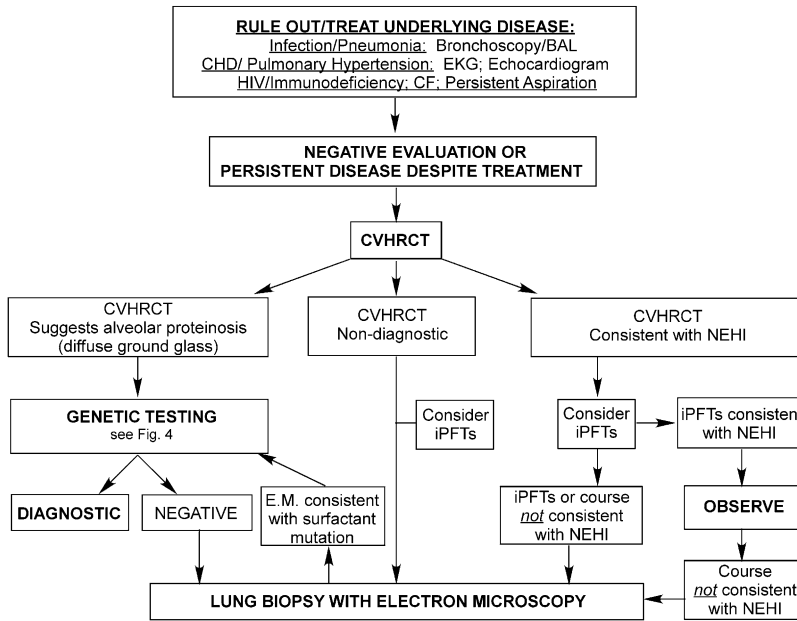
RULE OUT/TREAT UNDERLYING DISEASE:
Infection/Pneumonia: Bronchoscopy/BAL
CHD/ Pulmonary Hypertension: EKG; Echocardiogram
HIV/Immunodeficiency; CF; Persistent Aspiration

NEGATIVE EVALUATION OR PERSISTENT DISEASE DESPITE TREATMENT

CVHRCT

CVHRCT
Suggests alveolar proteinosis (diffuse ground glass)

CVHRCT
Non-diagnostic

CVHRCT
Consistent with NEHI

GENETIC TESTING
see Fig. 4

Consider iPFTs

Consider iPFTs

iPFTs consisten with NEHI

DIAGNOSTIC

NEGATIVE

E.M. consistent with surfactant mutation

iPFTs or course *not* consistent with NEHI

OBSERVE

Course *not* consisten with NEHI

LUNG BIOPSY WITH ELECTRON MICROSCOPY